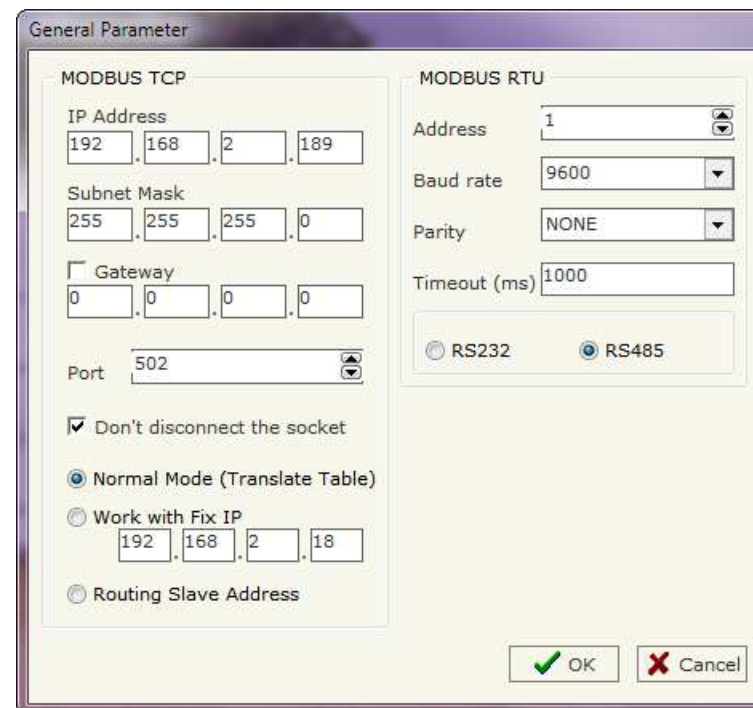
General Parameter

MODBUS TCP

IP Address
192 . 168 . 2 . 189

Subnet Mask
255 . 255 . 255 . 0

Gateway
0 . 0 . 0 . 0

Port 502

Don't disconnect the socket

Normal Mode (Translate Table)

Work with Fix IP
192 . 168 . 2 . 18

Routing Slave Address

MODBUS RTU

Address 1

Baud rate 9600

Parity NONE

Timeout (ms) 1000

RS232

RS485

OK

Cancel